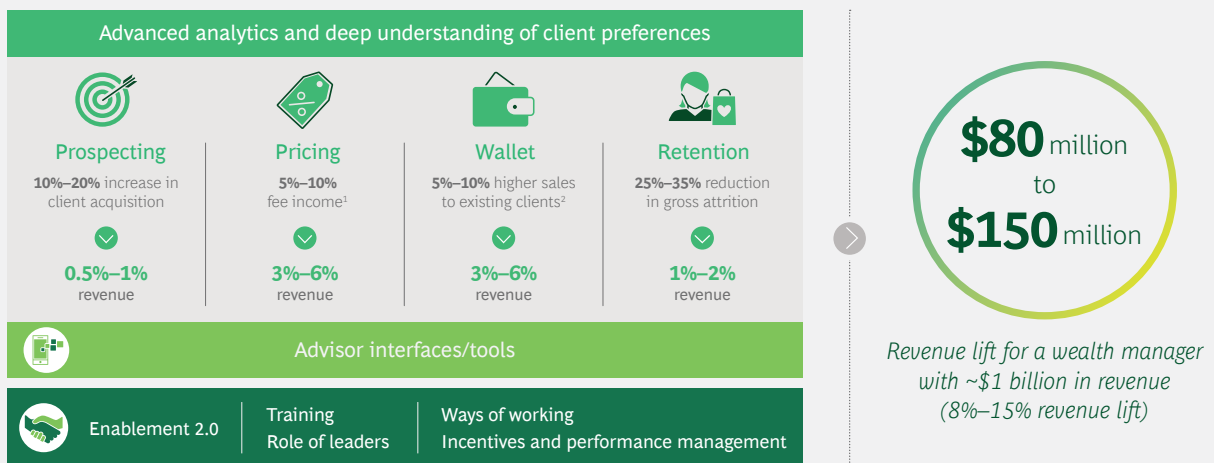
Advanced analytics and deep understanding of client preferences

%

Prospecting
10%–20% increase in client acquisition
0.5%–1%
revenue

Pricing
5%–10% fee income$^1$
3%–6%
revenue

Wallet
5%–10% higher sales to existing clients$^2$
3%–6%
revenue

Retention
25%–35% reduction in gross attrition
1%–2%
revenue

Advisor interfaces/tools

Enablement 2.0
Training
Role of leaders
Ways of working
Incentives and performance management

$80 million
to
$150 million

Revenue lift for a wealth manager with ~$1 billion in revenue (8%–15% revenue lift)